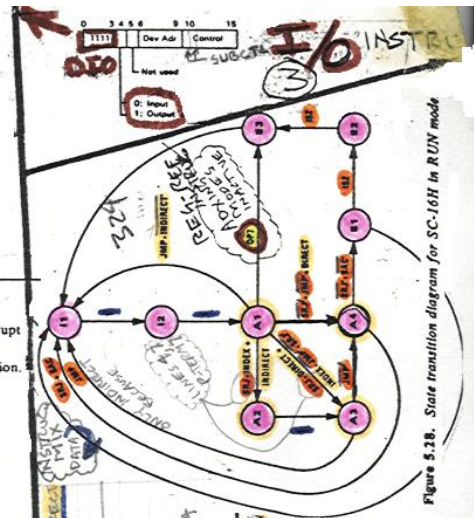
0 3 4 5 6 9 10 15
1111 | Dev Adr | Control
DIO
Not used
0: Input
1: Output
SUBCTL
I/O INSTRU
3

Figure 5.28. State transition diagram for SC-16H in RUN mode

I1
I2
A1
A2
A3
A4
E1
E2
E3
DF1

JMP, INDIRECT
ISZ, JMP, DIRECT
ISZ, INDEX + INDIRECT
ISZ
JMP
DIRECT
INDEX
EXTRA
ISZ
ISZ, DAC
324
REPLACE
AUXINARY
MODE
RAD
INACTIVE
ONLY INDIRECT BECAUSE
LINES 1-4
PATH
INSTR
DATA

upt
ion.